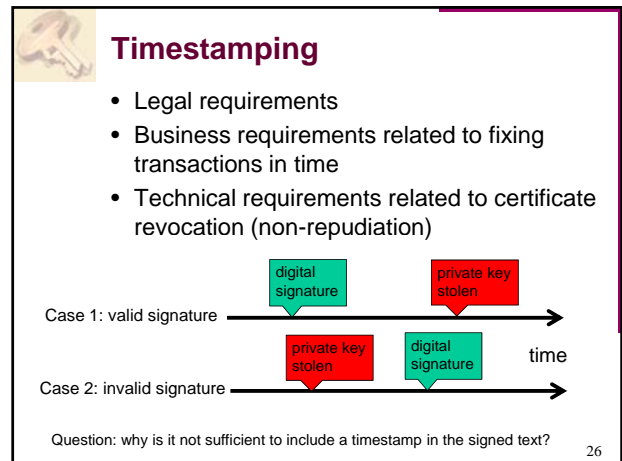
Timestamping

• Legal requirements
• Business requirements related to fixing transactions in time
• Technical requirements related to certificate revocation (non-repudiation)

digital signature

private key stolen

Case 1: valid signature

private key stolen

digital signature

time

Case 2: invalid signature

Question: why is it not sufficient to include a timestamp in the signed text?

26